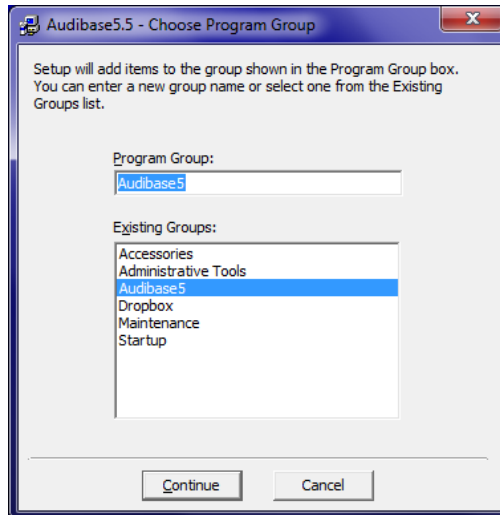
Audibase5.5 - Choose Program Group

Setup will add items to the group shown in the Program Group box. You can enter a new group name or select one from the Existing Groups list.

Program Group:

Audibase5

Existing Groups:

Accessories
Administrative Tools
Audibase5
Dropbox
Maintenance
Startup

Continue

Cancel